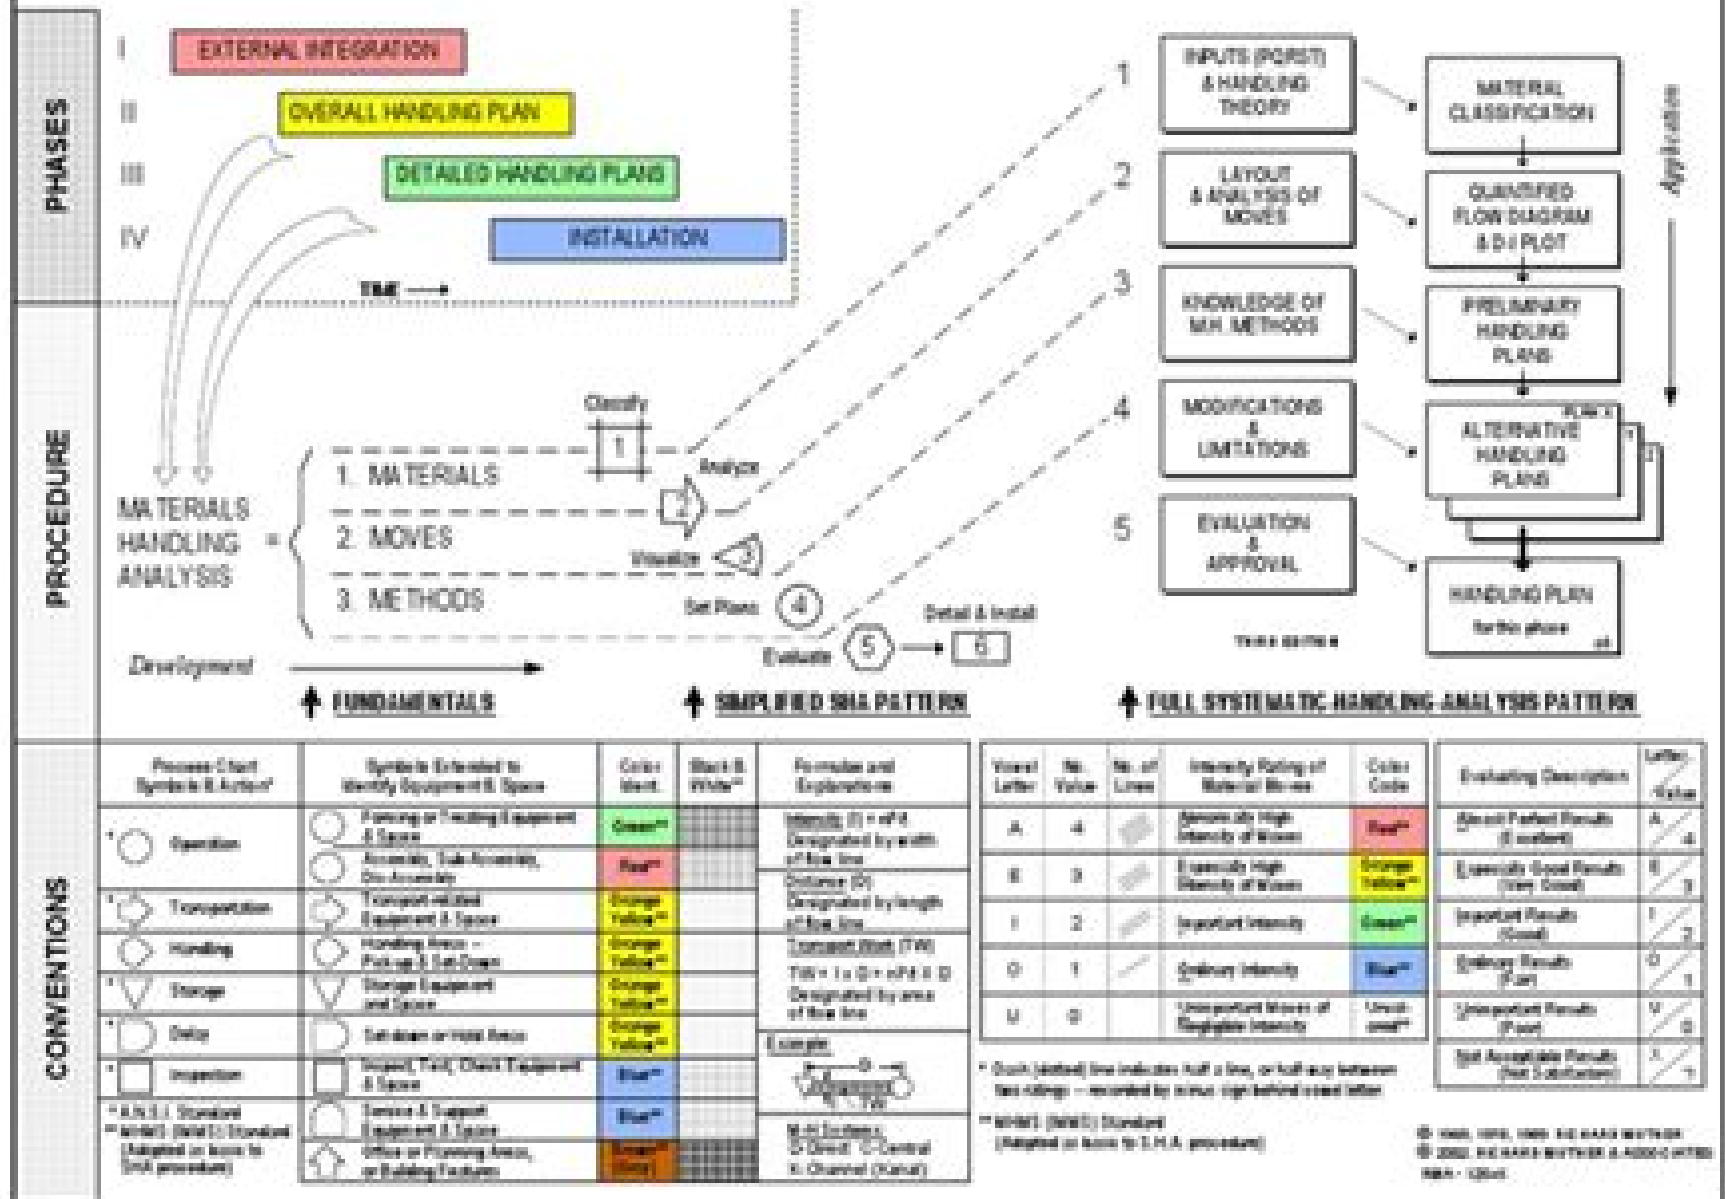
PHASES

I EXTERNAL INTEGRATION
II OVERALL HANDLING PLAN
III DETAILED HANDLING PLANS
IV INSTALLATION

TIME ⟶

PROCEDURE

MATERIALS HANDLING ANALYSIS = 1. MATERIALS 2. MOVES 3. METHODS

Classify 1
Analyze 2
Visualize 3
Set Plans 4
Evaluate 5
Detail & Install 6

Development

1 INPUTS (PQRST) & HANDLING THEORY
2 LAYOUT & ANALYSIS OF MOVES
3 KNOWLEDGE OF M.H. METHODS
4 MODIFICATIONS & LIMITATIONS
5 EVALUATION & APPROVAL

MATERIAL CLASSIFICATION
QUANTIFIED FLOW DIAGRAM & D-I PLOT
PRELIMINARY HANDLING PLANS
ALTERNATIVE HANDLING PLANS
HANDLING PLAN for this phase

Application

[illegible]

FUNDAMENTALS
SIMPLIFIED SHA PATTERN
FULL SYSTEMATIC HANDLING ANALYSIS PATTERN

CONVENTIONS

| Process Chart Symbols & Action* | Symbols Extended to Identify Equipment & Space | Color Ident. | Black & White** | Formulas and Explanations |
|---|---|---|---|---|
| Operation | Forming or Treating Equipment & Space | Green** | | Intensity (I) = n of X Designated by width of flow line |
| | Assembly, Sub-Assembly, Dis-Assembly | Red** | | |
| Transportation | Transport related Equipment & Space | Orange Yellow** | | Distance (D) Designated by length of flow line |
| Handling | Handling Areas – Pickup & Set-Down | Orange Yellow** | | Transport Work (TW) TW = I x D = n of X x D Designated by area of flow line |
| Storage | Storage Equipment and Space | Orange Yellow** | | |
| Delay | Set-down or Hold Areas | Orange Yellow** | | |
| Inspection | Inspect, Test, Check Equipment & Space | Blue** | | Example |
| | Service & Support Equipment & Space | Blue** | | M-H Systems: D-Direct C-Central K-Channel (Kanal) |
| | Office or Planning Areas, or Building Features | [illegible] | | |

* A.N.S.I. Standard
** MHMS (MMS) Standard (Adapted or basis to SHA procedure)

| Vowel Letter | No. Value | No. of Lines | Intensity Rating of Material Moves | Color Code |
|---|---|---|---|---|
| A | 4 | | Abnormally High Intensity of Moves | Red** |
| E | 3 | | Especially High Intensity of Moves | Orange Yellow** |
| I | 2 | | Important Intensity | Green** |
| O | 1 | | Ordinary Intensity | Blue** |
| U | 0 | | Unimportant Moves of Negligible Intensity | Uncolored** |

* Such (dotted) line indicates half a line, or half way between two ratings – recorded by minus sign behind vowel letter
** MHMS (MMS) Standard (Adapted or basis to S.H.A. procedure)

| Evaluating Description | Letter / Value |
|---|---|
| Almost Perfect Results (Excellent) | A / 4 |
| Especially Good Results (Very Good) | E / 3 |
| Important Results (Good) | I / 2 |
| Ordinary Results (Fair) | O / 1 |
| Unimportant Results (Poor) | U / 0 |
| Not Acceptable Results (Not Satisfactory) | X / ? |

© 1965, 1976, 1985 RICHARD MUTHER
© 2002 RICHARD MUTHER & ASSOCIATES
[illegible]